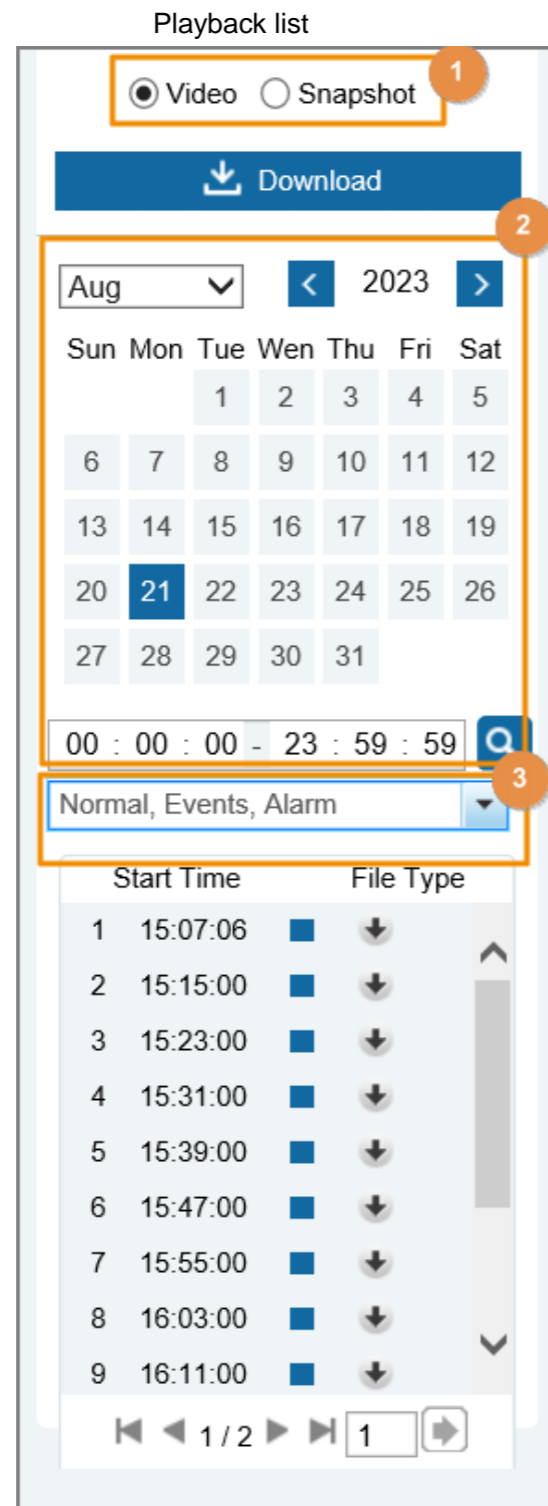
Playback list

1

Video Snapshot

Download

2

Aug

2023

| Sun | Mon | Tue | Wen | Thu | Fri | Sat |
|---|---|---|---|---|---|---|
| | | 1 | 2 | 3 | 4 | 5 |
| 6 | 7 | 8 | 9 | 10 | 11 | 12 |
| 13 | 14 | 15 | 16 | 17 | 18 | 19 |
| 20 | 21 | 22 | 23 | 24 | 25 | 26 |
| 27 | 28 | 29 | 30 | 31 | | |

00 : 00 : 00 - 23 : 59 : 59

3

Normal, Events, Alarm

| | Start Time | File Type |
|---|---|---|
| 1 | 15:07:06 | |
| 2 | 15:15:00 | |
| 3 | 15:23:00 | |
| 4 | 15:31:00 | |
| 5 | 15:39:00 | |
| 6 | 15:47:00 | |
| 7 | 15:55:00 | |
| 8 | 16:03:00 | |
| 9 | 16:11:00 | |

1 / 2 1